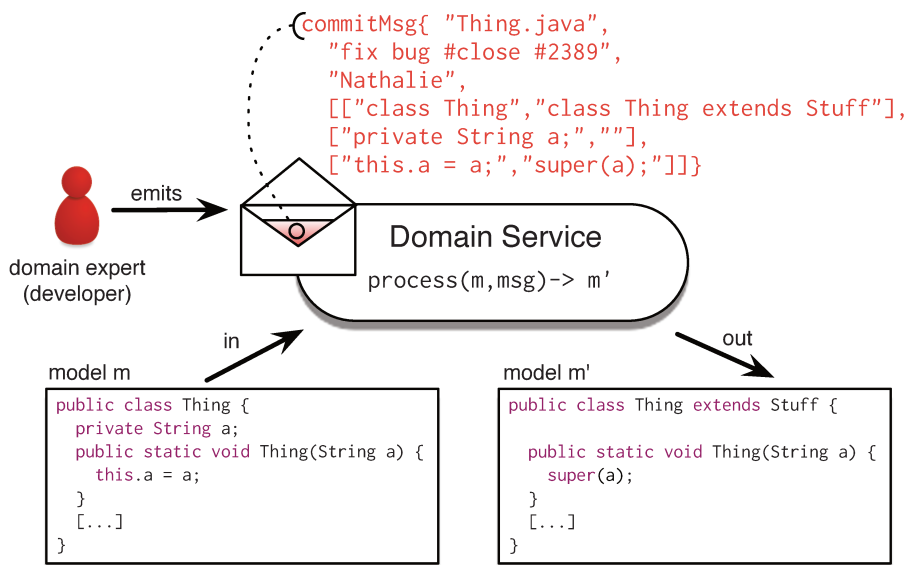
commitMsg{ "Thing.java",
"fix bug #close #2389",
"Nathalie",
[["class Thing","class Thing extends Stuff"],
["private String a;",""],
["this.a = a;","super(a);"]]}

emits

domain expert
(developer)

Domain Service

process(m,msg)-> m'

in

out

model m

public class Thing {
  private String a;
  public static void Thing(String a) {
    this.a = a;
  }
  [...]
}

model m'

public class Thing extends Stuff {

  public static void Thing(String a) {
    super(a);
  }
  [...]
}